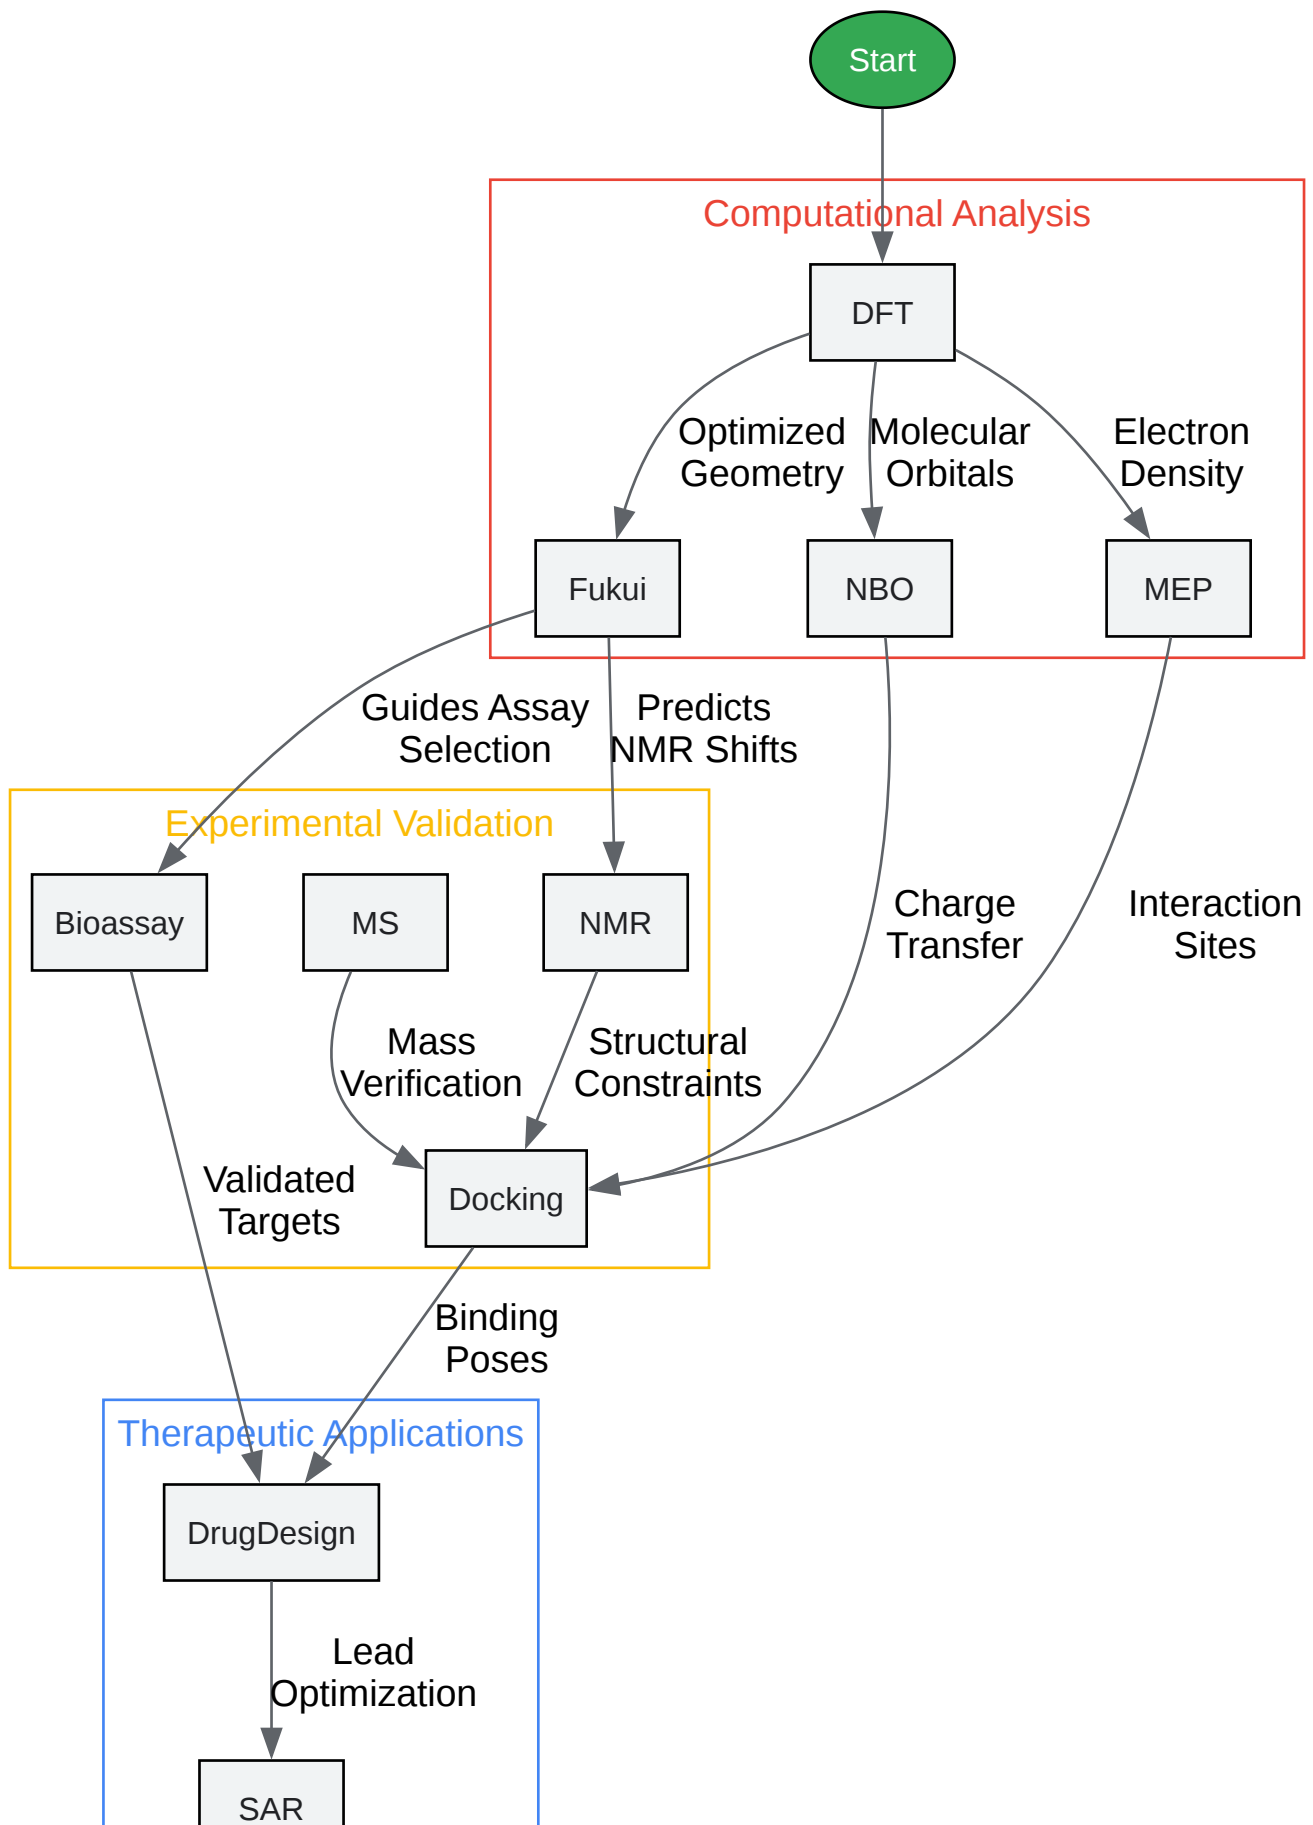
Start

Computational Analysis

DFT

Optimized Geometry

Molecular Orbitals

Electron Density

Fukui

NBO

MEP

Guides Assay Selection

Predicts NMR Shifts

Experimental Validation

Bioassay

MS

NMR

Charge Transfer

Interaction Sites

Mass Verification

Structural Constraints

Validated Targets

Docking

Binding Poses

Therapeutic Applications

DrugDesign

Lead Optimization

SAR